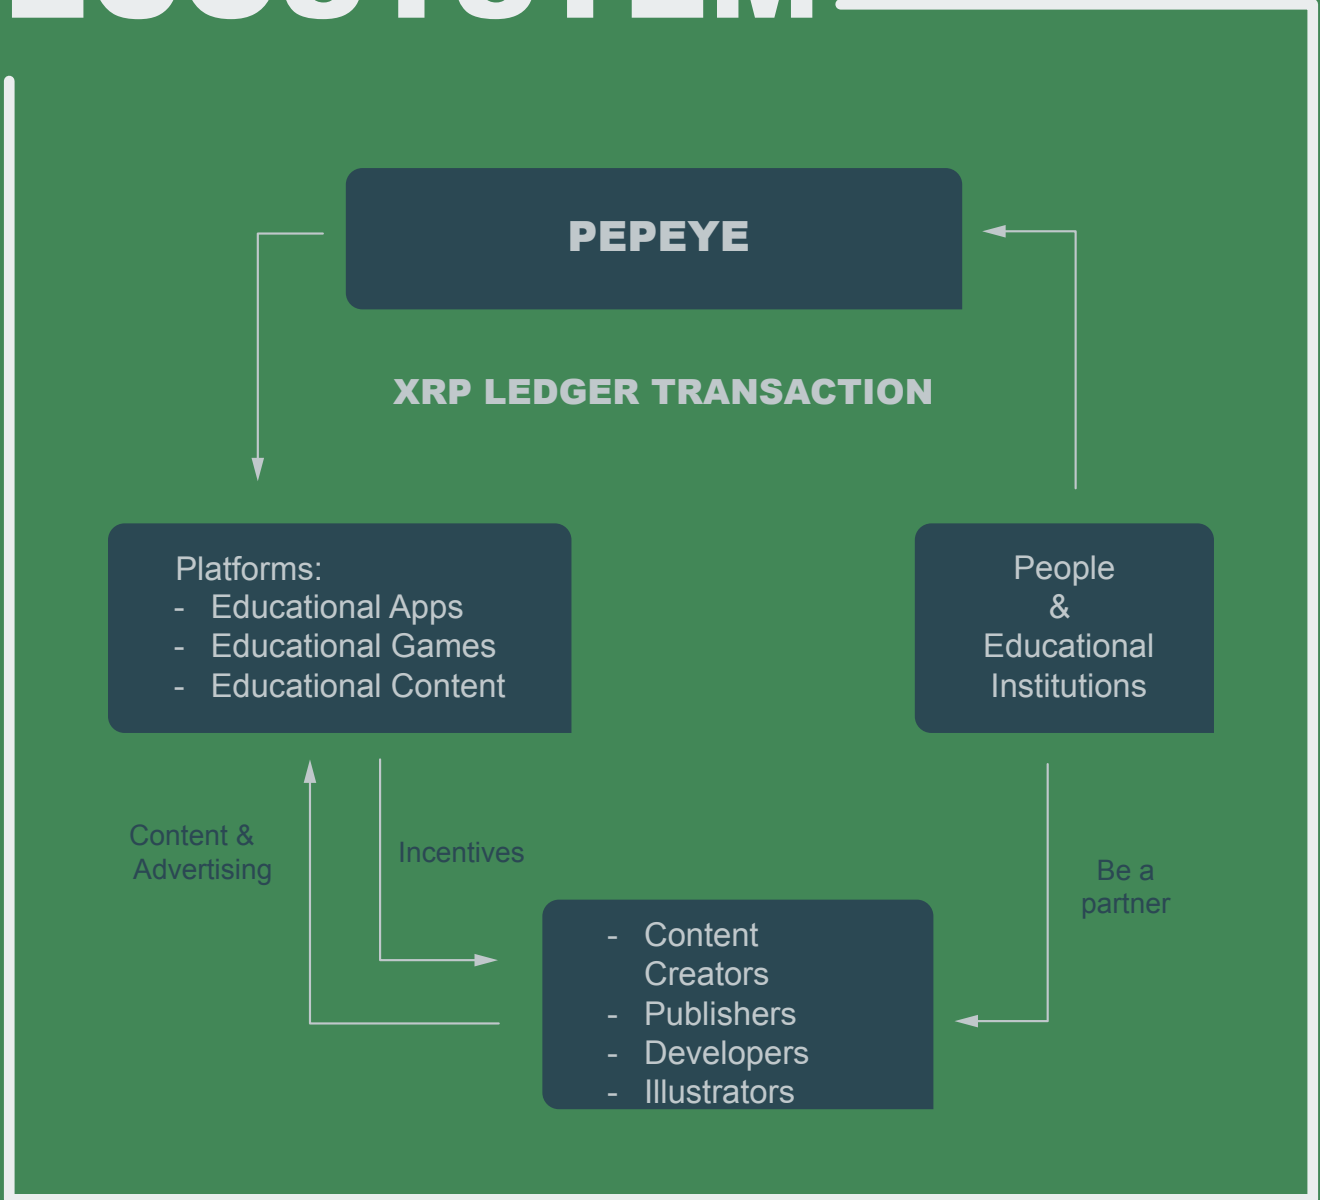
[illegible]

PEPEYE

XRP LEDGER TRANSACTION

Platforms:
- Educational Apps
- Educational Games
- Educational Content

People
&
Educational
Institutions

Content &
Advertising

Incentives

Be a
partner

- Content Creators
- Publishers
- Developers
- Illustrators